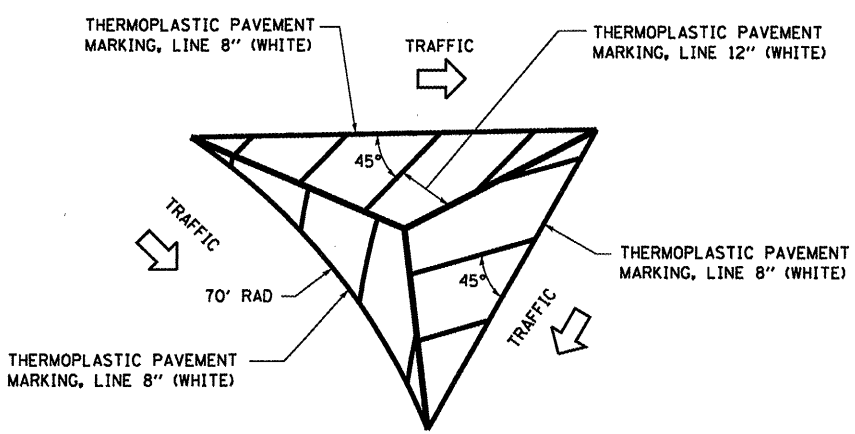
THERMOPLASTIC PAVEMENT MARKING, LINE 8" (WHITE)

TRAFFIC

THERMOPLASTIC PAVEMENT MARKING, LINE 12" (WHITE)

45°

TRAFFIC

THERMOPLASTIC PAVEMENT MARKING, LINE 8" (WHITE)

45°

70' RAD

TRAFFIC

THERMOPLASTIC PAVEMENT MARKING, LINE 8" (WHITE)